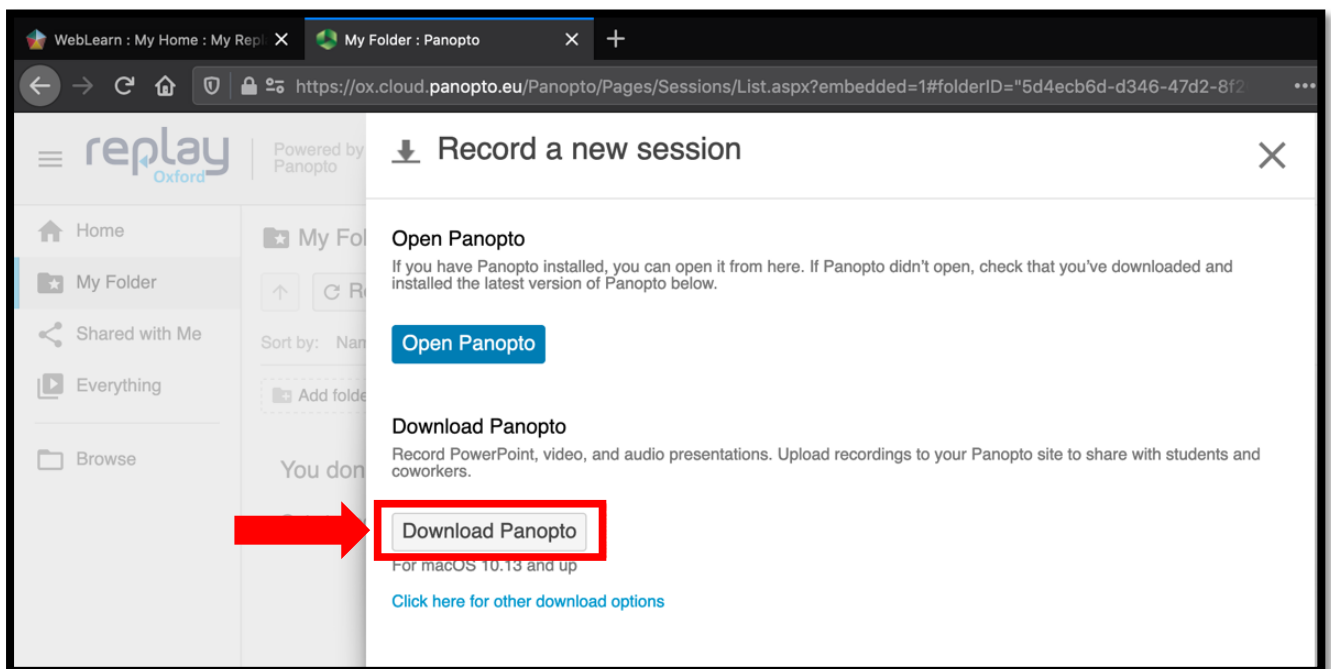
WebLearn : My Home : My Repl
My Folder : Panopto
https://ox.cloud.panopto.eu/Panopto/Pages/Sessions/List.aspx?embedded=1#folderID="5d4ecb6d-d346-47d2-8f2

replay Oxford
Powered by Panopto

Home
My Folder
Shared with Me
Everything
Browse

My Fol
R
Sort by: Nam
Add folde
You don

Record a new session

Open Panopto
If you have Panopto installed, you can open it from here. If Panopto didn't open, check that you've downloaded and installed the latest version of Panopto below.

Open Panopto

Download Panopto
Record PowerPoint, video, and audio presentations. Upload recordings to your Panopto site to share with students and coworkers.

Download Panopto
For macOS 10.13 and up
Click here for other download options